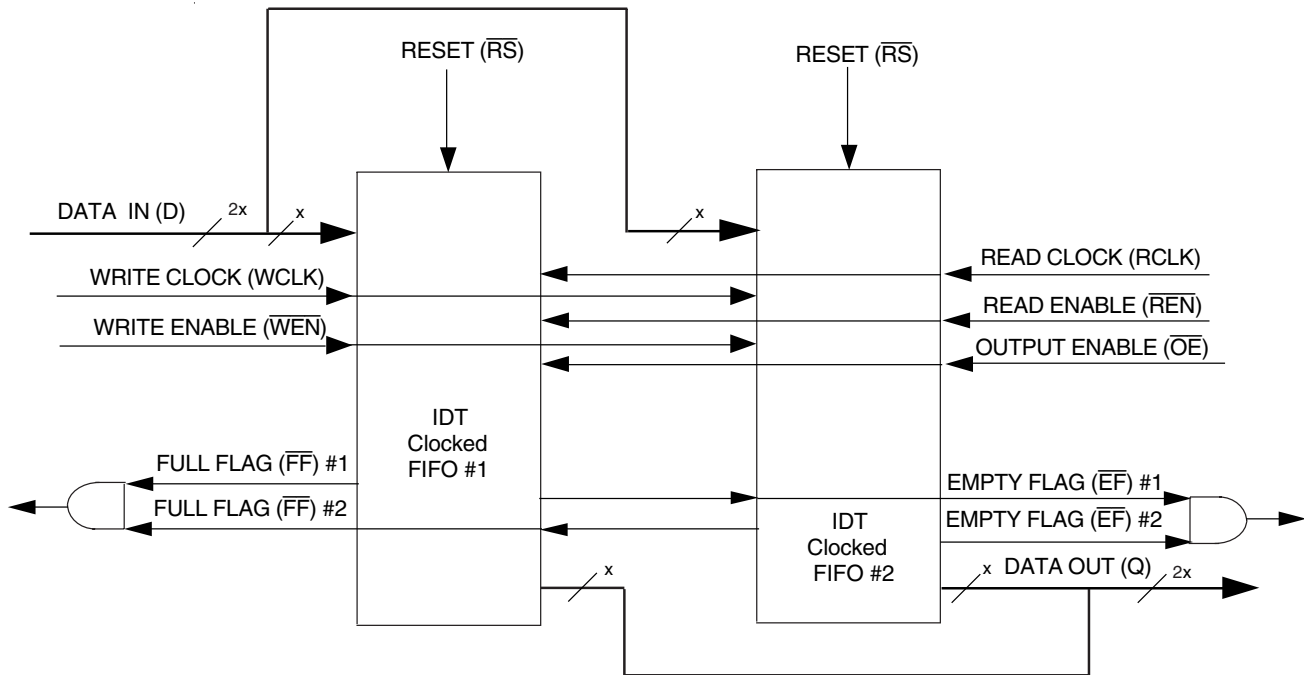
RESET ($\overline{RS}$)

RESET ($\overline{RS}$)

DATA IN (D) 2x x

x

WRITE CLOCK (WCLK)

WRITE ENABLE ($\overline{WEN}$)

READ CLOCK (RCLK)

READ ENABLE ($\overline{REN}$)

OUTPUT ENABLE ($\overline{OE}$)

IDT Clocked FIFO #1

FULL FLAG ($\overline{FF}$) #1

FULL FLAG ($\overline{FF}$) #2

EMPTY FLAG ($\overline{EF}$) #1

EMPTY FLAG ($\overline{EF}$) #2

IDT Clocked FIFO #2

x

x DATA OUT (Q) 2x